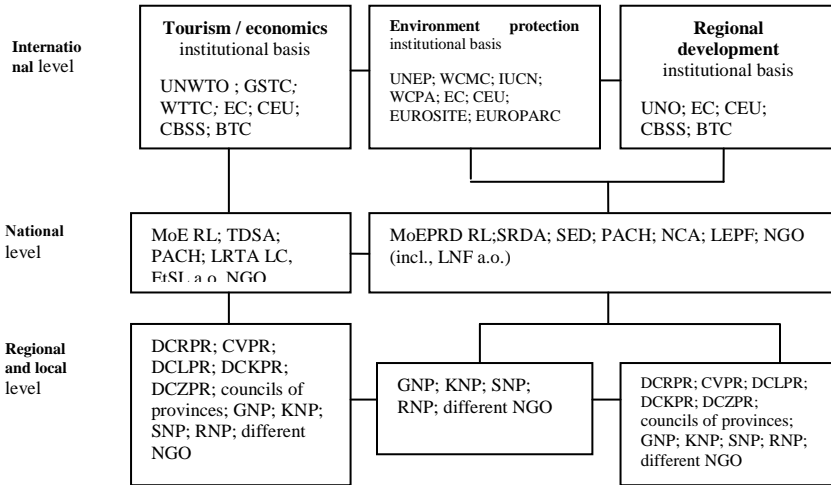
Internatio nal level

Tourism / economics institutional basis

UNWTO ; GSTC; WTTC; EC; CEU; CBSS; BTC

Environment protection institutional basis

UNEP; WCMC; IUCN; WCPA; EC; CEU; EUROSITE; EUROPARC

Regional development institutional basis

UNO; EC; CEU; CBSS; BTC

National level

MoE RL; TDSA; PACH; LRTA LC, EtSL a.o. NGO

MoEPRD RL;SRDA; SED; PACH; NCA; LEPF; NGO (incl., LNF a.o.)

Regional and local level

DCRPR; CVPR; DCLPR; DCKPR; DCZPR; councils of provinces; GNP; KNP; SNP; RNP; different NGO

GNP; KNP; SNP; RNP; different NGO

DCRPR; CVPR; DCLPR; DCKPR; DCZPR; councils of provinces; GNP; KNP; SNP; RNP; different NGO